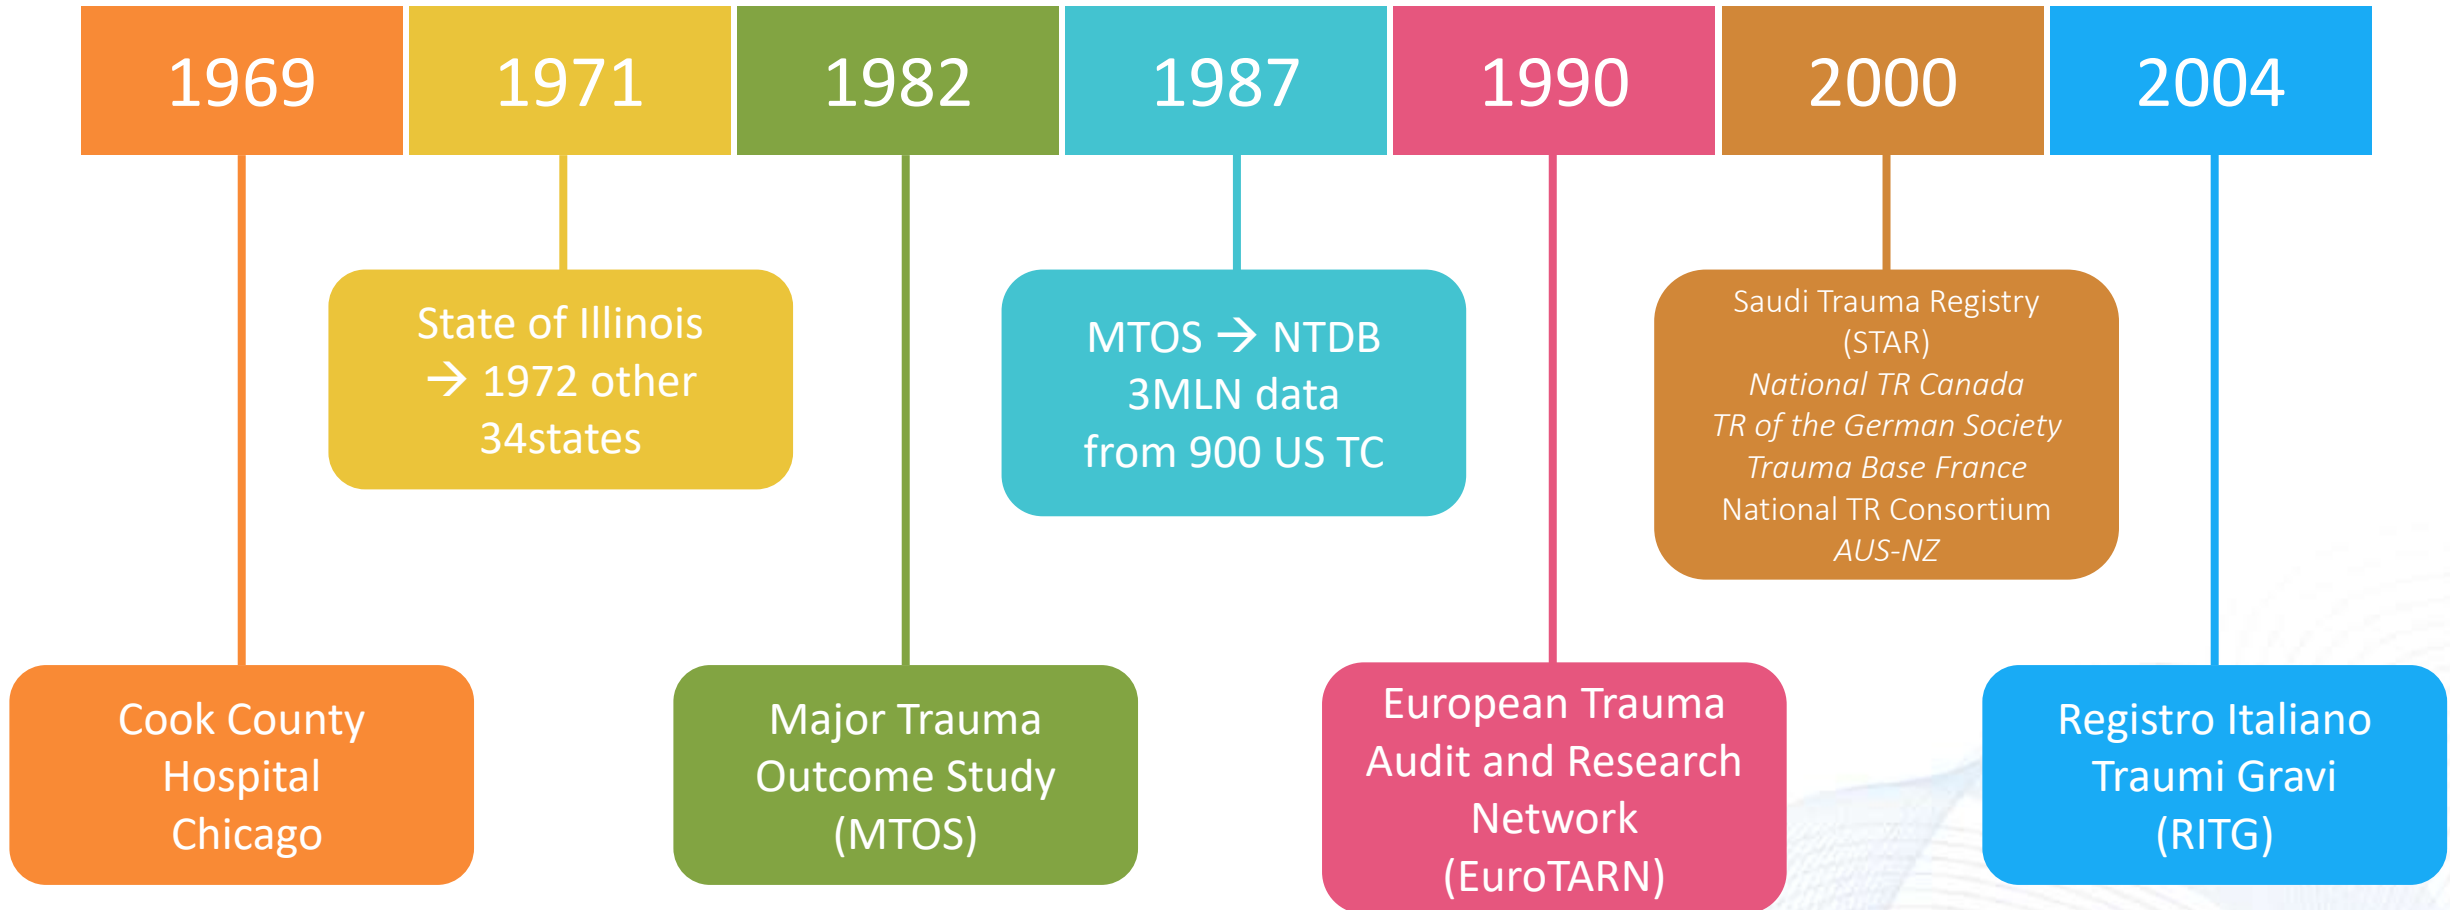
1969

Cook County Hospital Chicago

1971

State of Illinois → 1972 other 34states

1982

Major Trauma Outcome Study (MTOS)

1987

MTOS → NTDB 3MLN data from 900 US TC

1990

European Trauma Audit and Research Network (EuroTARN)

2000

Saudi Trauma Registry (STAR)
*National TR Canada*
*TR of the German Society*
*Trauma Base France*
National TR Consortium
*AUS-NZ*

2004

Registro Italiano Traumi Gravi (RITG)